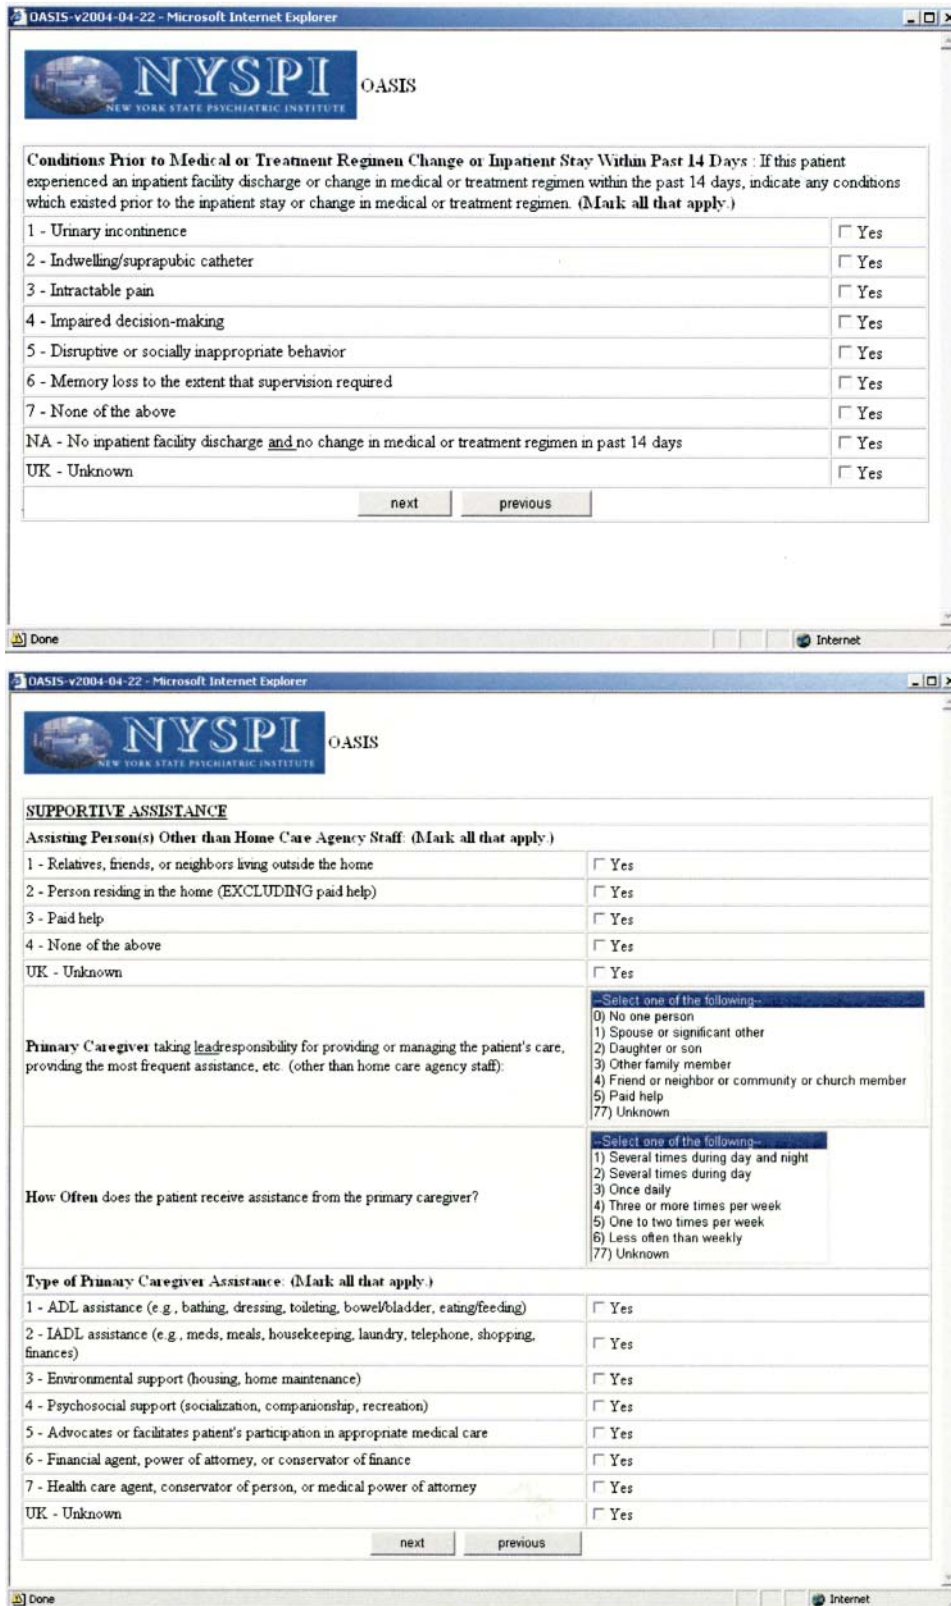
OASIS-v2004-04-22 - Microsoft Internet Explorer

NYSPI
NEW YORK STATE PSYCHIATRIC INSTITUTE

OASIS

**Conditions Prior to Medical or Treatment Regimen Change or Inpatient Stay Within Past 14 Days** : If this patient experienced an inpatient facility discharge or change in medical or treatment regimen within the past 14 days, indicate any conditions which existed prior to the inpatient stay or change in medical or treatment regimen. **(Mark all that apply.)**

| | |
|---|---|
| 1 - Urinary incontinence | Yes |
| 2 - Indwelling/suprapubic catheter | Yes |
| 3 - Intractable pain | Yes |
| 4 - Impaired decision-making | Yes |
| 5 - Disruptive or socially inappropriate behavior | Yes |
| 6 - Memory loss to the extent that supervision required | Yes |
| 7 - None of the above | Yes |
| NA - No inpatient facility discharge and no change in medical or treatment regimen in past 14 days | Yes |
| UK - Unknown | Yes |

next previous

Done Internet

OASIS-v2004-04-22 - Microsoft Internet Explorer

NYSPI
NEW YORK STATE PSYCHIATRIC INSTITUTE

OASIS

SUPPORTIVE ASSISTANCE

**Assisting Person(s) Other than Home Care Agency Staff: (Mark all that apply.)**

| | |
|---|---|
| 1 - Relatives, friends, or neighbors living outside the home | Yes |
| 2 - Person residing in the home (EXCLUDING paid help) | Yes |
| 3 - Paid help | Yes |
| 4 - None of the above | Yes |
| UK - Unknown | Yes |
| **Primary Caregiver** taking leadresponsibility for providing or managing the patient's care, providing the most frequent assistance, etc. (other than home care agency staff): | --Select one of the following-- 0) No one person 1) Spouse or significant other 2) Daughter or son 3) Other family member 4) Friend or neighbor or community or church member 5) Paid help 77) Unknown |
| **How Often** does the patient receive assistance from the primary caregiver? | --Select one of the following-- 1) Several times during day and night 2) Several times during day 3) Once daily 4) Three or more times per week 5) One to two times per week 6) Less often than weekly 77) Unknown |

**Type of Primary Caregiver Assistance: (Mark all that apply.)**

| | |
|---|---|
| 1 - ADL assistance (e.g., bathing, dressing, toileting, bowel/bladder, eating/feeding) | Yes |
| 2 - IADL assistance (e.g., meds, meals, housekeeping, laundry, telephone, shopping, finances) | Yes |
| 3 - Environmental support (housing, home maintenance) | Yes |
| 4 - Psychosocial support (socialization, companionship, recreation) | Yes |
| 5 - Advocates or facilitates patient's participation in appropriate medical care | Yes |
| 6 - Financial agent, power of attorney, or conservator of finance | Yes |
| 7 - Health care agent, conservator of person, or medical power of attorney | Yes |
| UK - Unknown | Yes |

next previous

Done Internet